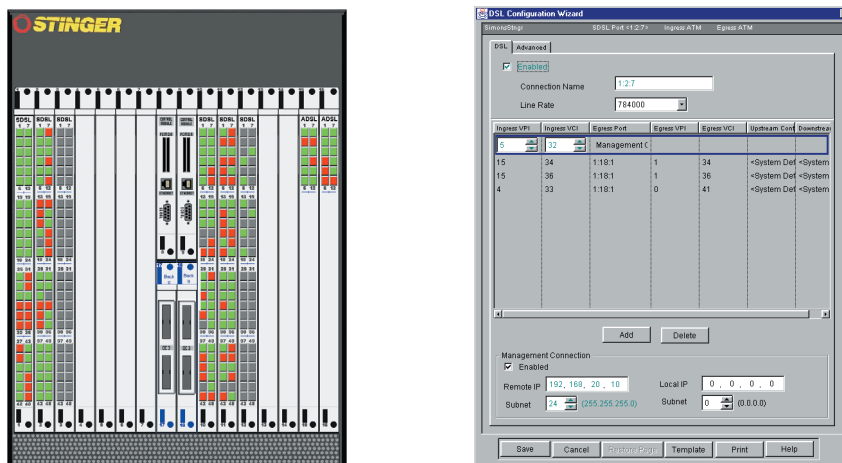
STINGER

SDSL SDSL SDSL

ADSL ADSL

DSL Configuration Wizard

SimonsStngr SDSL Port <1:2:7> Ingress ATM Egress ATM

DSL Advanced

Enabled

Connection Name 1:2:7

Line Rate 784000

| Ingress VPI | Ingress VCI | Egress Port | Egress VPI | Egress VCI | Upstream Cont | Downstrea |
|---|---|---|---|---|---|---|
| 5 | 32 | Management C | | | | |
| 15 | 34 | 1:18:1 | 1 | 34 | <System Def | <System |
| 15 | 36 | 1:18:1 | 1 | 36 | <System Def | <System |
| 4 | 33 | 1:18:1 | 0 | 41 | <System Def | <System |

Add Delete

Management Connection

Enabled

Remote IP 192 . 168 . 20 . 10

Local IP 0 . 0 . 0 . 0

Subnet 24 (255.255.255.0)

Subnet 0 (0.0.0.0)

Save Cancel Restore Page Template Print Help